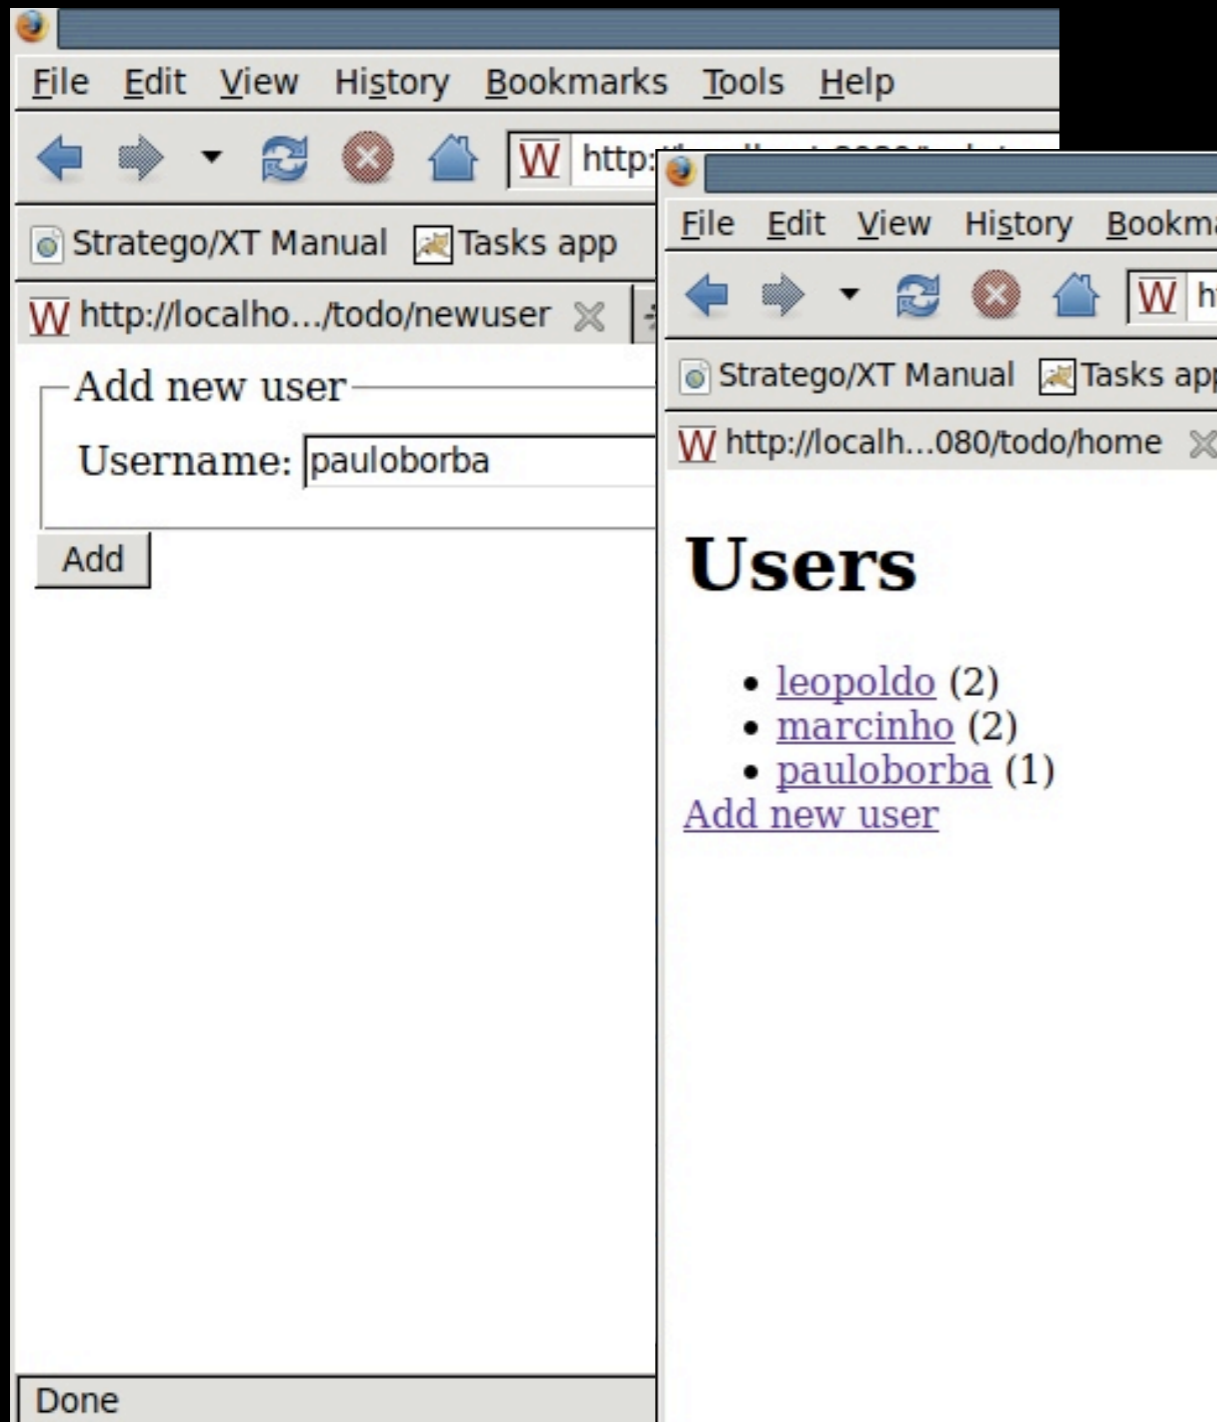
File Edit View History Bookmarks Tools Help

W http:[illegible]

Stratego/XT Manual Tasks app

W http://localho.../todo/newuser

Add new user

Username: pauloborba

Add

Done

File Edit View History Bookm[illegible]

W h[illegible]

Stratego/XT Manual Tasks ap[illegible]

W http://localh...080/todo/home

Users

- leopoldo (2)
- marcinho (2)
- pauloborba (1)

Add new user